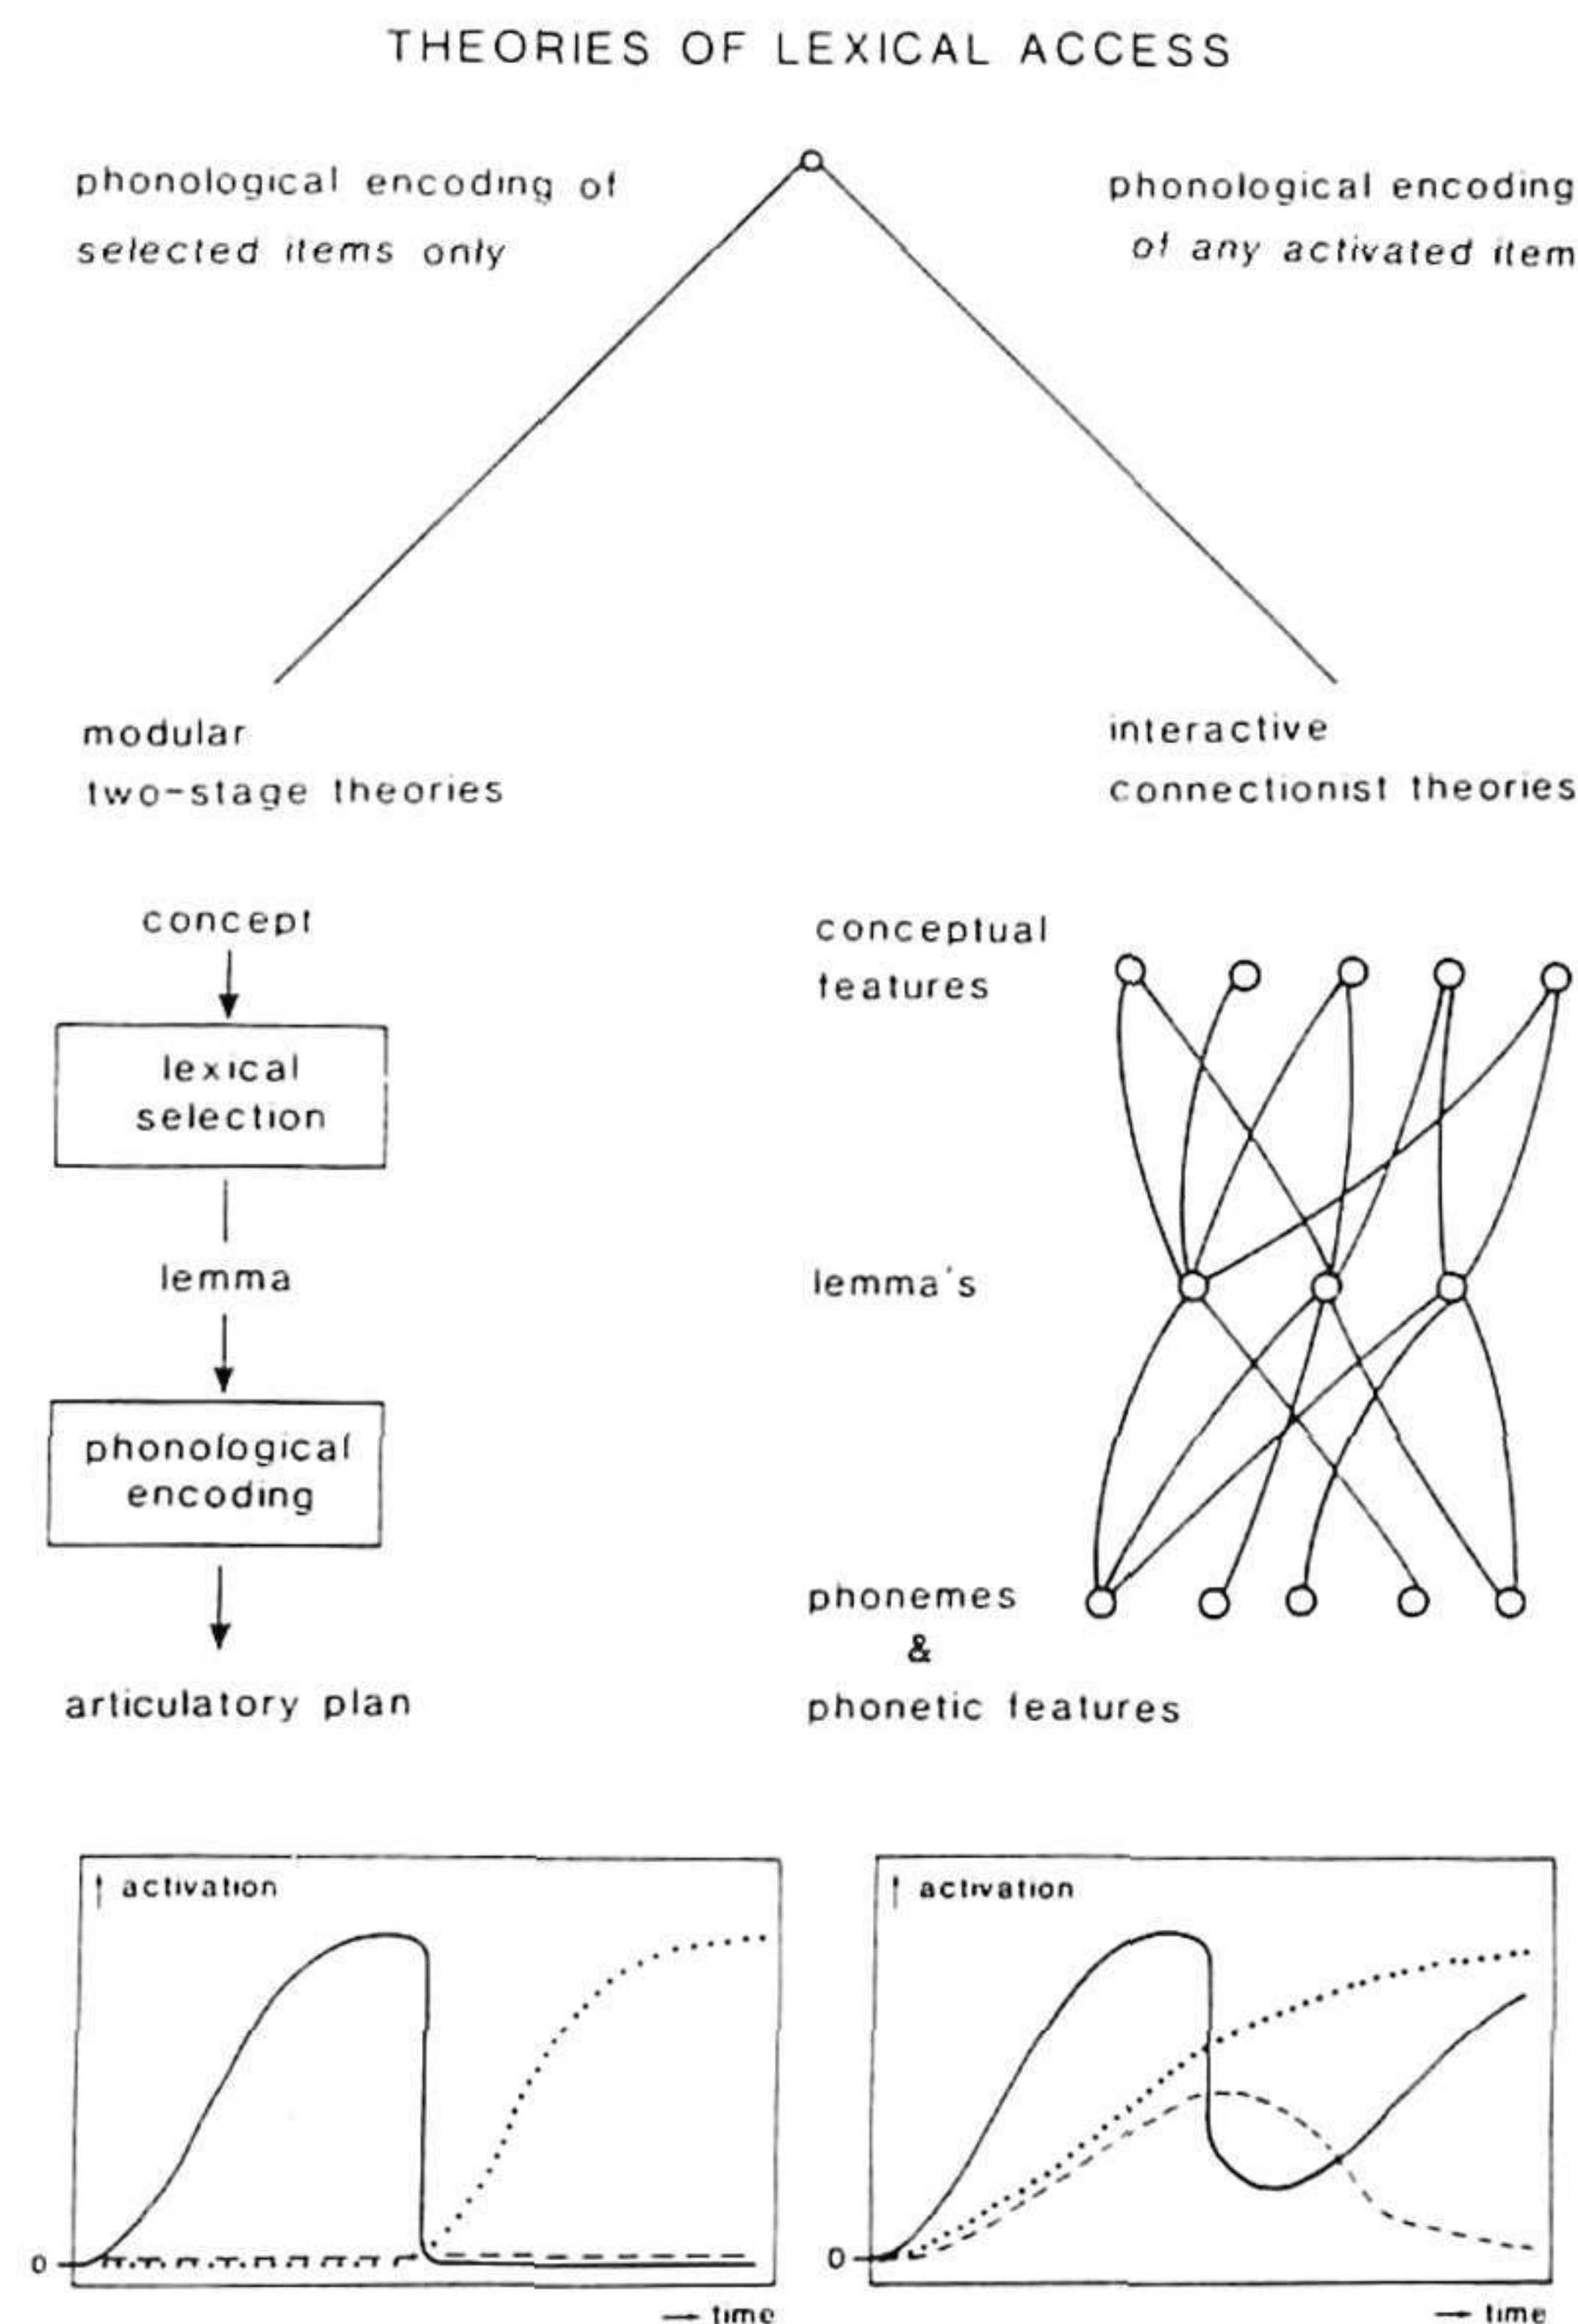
THEORIES OF LEXICAL ACCESS

phonological encoding of selected items only

phonological encoding of any activated item

modular two-stage theories

interactive connectionist theories

concept

lexical selection

lemma

phonological encoding

articulatory plan

conceptual features

lemma's

phonemes & phonetic features

↑ activation

0

→ time

↑ activation

0

→ time